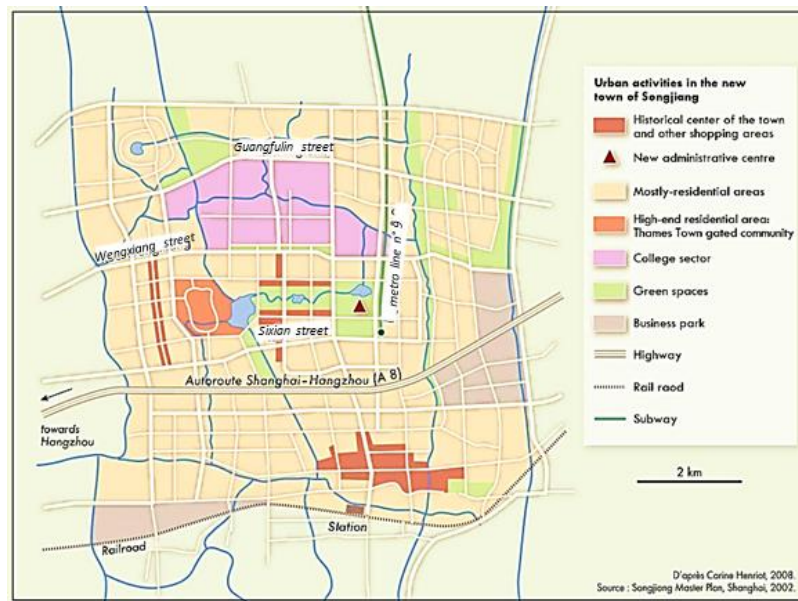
Urban activities in the new town of Songjiang

Historical center of the town and other shopping areas

New administrative centre

Mostly-residential areas

High-end residential area: Thames Town gated community

College sector

Green spaces

Business park

Highway

Rail raod

Subway

Guangfulin street

Wengxiang street

metro line n° 9

Sixian street

Autoroute Shanghai-Hangzhou (A 8)

towards Hangzhou

2 km

Station

Railroad

D'après Corine Henriot, 2008.
Source : Songjiang Master Plan, Shanghai, 2002.